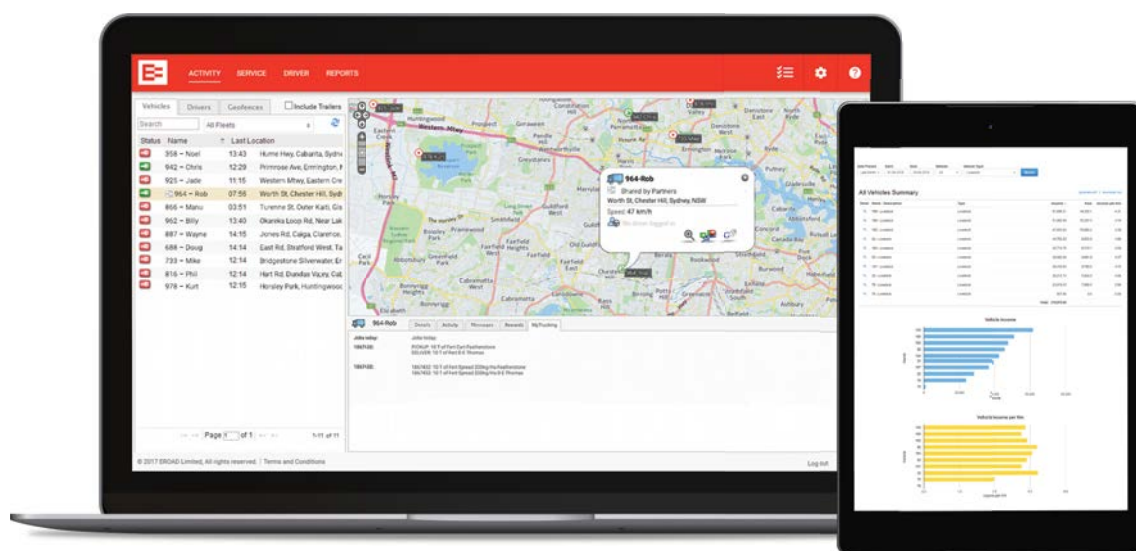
ACTIVITY SERVICE DRIVER REPORTS

Vehicles Drivers Geofences Include Trailers

All Fleets

| Status | Name | Last Location |
|---|---|---|
| | 358 – Noel | 13:43 Hume Hwy, Cabarita, Sydn |
| | 942 – Chris | 12:29 Primrose Ave, Ermington, |
| | 925 – Jade | 11:15 Western Mtwy, Eastern Cre |
| | 964 – Rob | 07:56 Worth St, Chester Hill, Syd |
| | 866 – Manu | 03:51 Turenne St, Outer Kalti, Gis |
| | 952 – Billy | 13:40 Okareka Loop Rd, Near Lak |
| | 887 – Wayne | 14:15 Jones Rd, Calga, Clarence, |
| | 688 – Doug | 14:14 East Rd, Stratford West, Ta |
| | 733 – Mike | 12:14 Bridgestone Silverwater, Er |
| | 816 – Phil | 12:18 Parr Rd, Dundas Vazey, Cab |
| | 978 – Kurt | 12:15 Horsley Park, Huntingwoo |

Page 1 of 1 1-11 of 11

964-Rob
Branded by Partners
Worth St, Chester Hill, Sydney, NSW
Speed 47 km/h
No driver logged in

Western Mtwy Huntingwood Eastern Creek Horsley Park Cecil Park Abbotsbury Bonnyrigg Heights Cabramatta Fairfield Guildford West Greystanes Prospect Smithfield Fairfield West Bankstown Concord Canada Bay

964-Rob Details Activity Messages Rewards MyTracking

© 2017 EROAD Limited, All rights reserved. | Terms and Conditions

Log out

All Vehicles Summary

Vehicle Income

Vehicle Income per Km